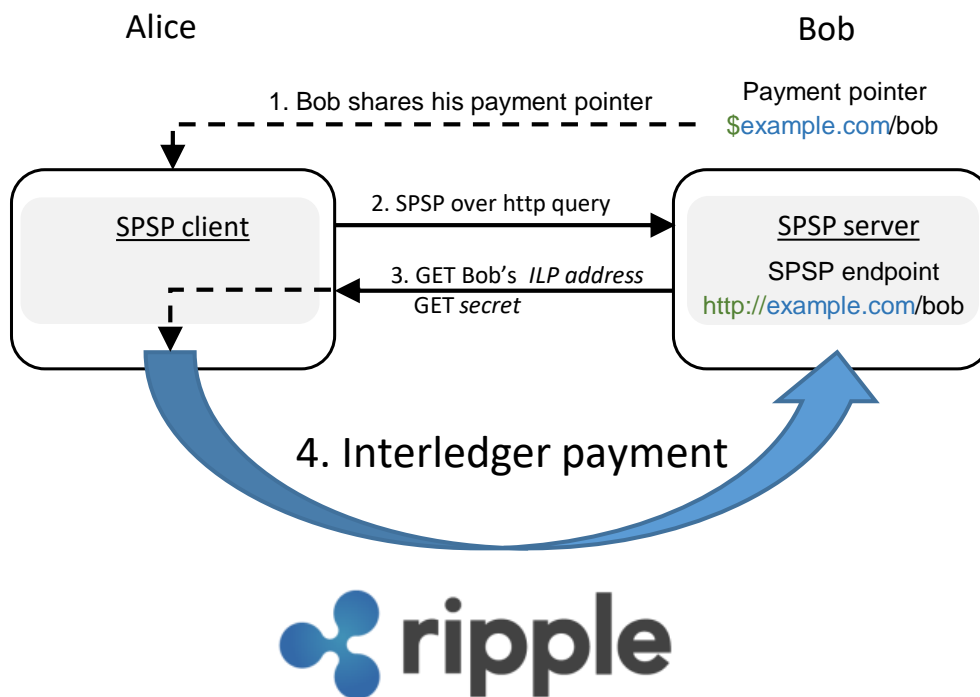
Alice

Bob

1. Bob shares his payment pointer

Payment pointer
$example.com/bob

SPSP client

2. SPSP over http query

SPSP server

3. GET Bob's *ILP address*
GET *secret*

SPSP endpoint
http://example.com/bob

4. Interledger payment

ripple